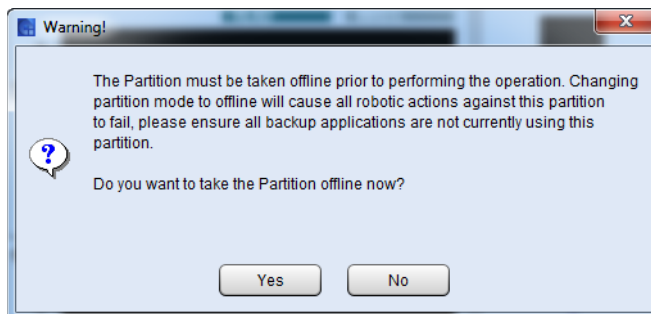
Warning!

The Partition must be taken offline prior to performing the operation. Changing partition mode to offline will cause all robotic actions against this partition to fail, please ensure all backup applications are not currently using this partition.

Do you want to take the Partition offline now?

Yes

No